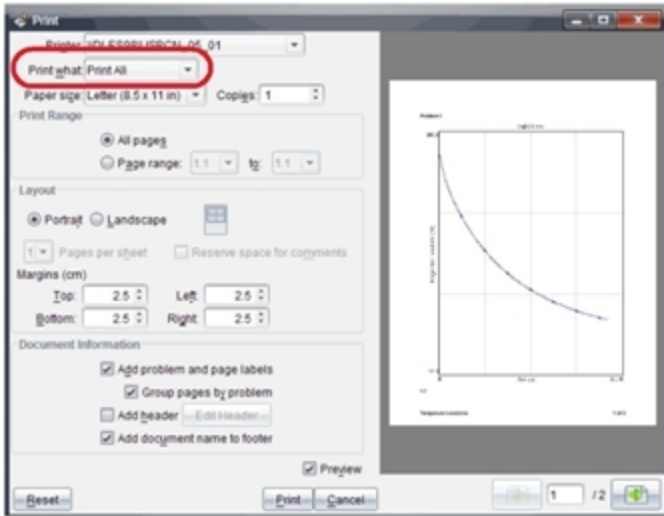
Print

Printer: \\DLES98\\ISRCN_05_01

Print what: Print All

Paper size: Letter (8.5 x 11 in)

Copies: 1

Print Range

All pages

Page range: 1.1 to: 1.1

Layout

Portrait

Landscape

1 Pages per sheet

Reserve space for comments

Margins (cm)

Top: 2.5

Left: 2.5

Bottom: 2.5

Right: 2.5

Document Information

Add problem and page labels

Group pages by problem

Add header

Edit Header...

Add document name to footer

Preview

Reset

Print

Cancel

1

/2